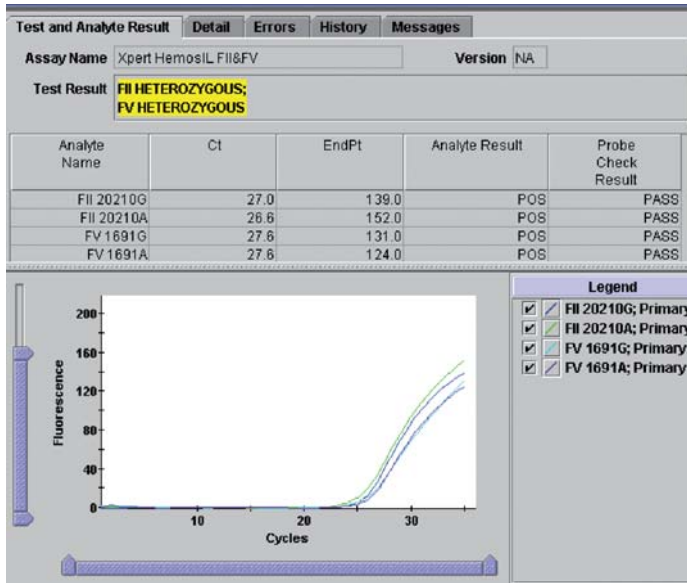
Test and Analyte Result | Detail | Errors | History | Messages

Assay Name Xpert HemosIL FII&FV

Version NA

Test Result FII HETEROZYGOUS; FV HETEROZYGOUS

| Analyte Name | Ct | EndPt | Analyte Result | Probe Check Result |
|---|---|---|---|---|
| FII 20210G | 27.0 | 139.0 | POS | PASS |
| FII 20210A | 26.6 | 152.0 | POS | PASS |
| FV 1691G | 27.6 | 131.0 | POS | PASS |
| FV 1691A | 27.6 | 124.0 | POS | PASS |

200
160
120
80
40
0
Fluorescence
10
20
30
Cycles

Legend
FII 20210G; Primary
FII 20210A; Primary
FV 1691G; Primary
FV 1691A; Primary